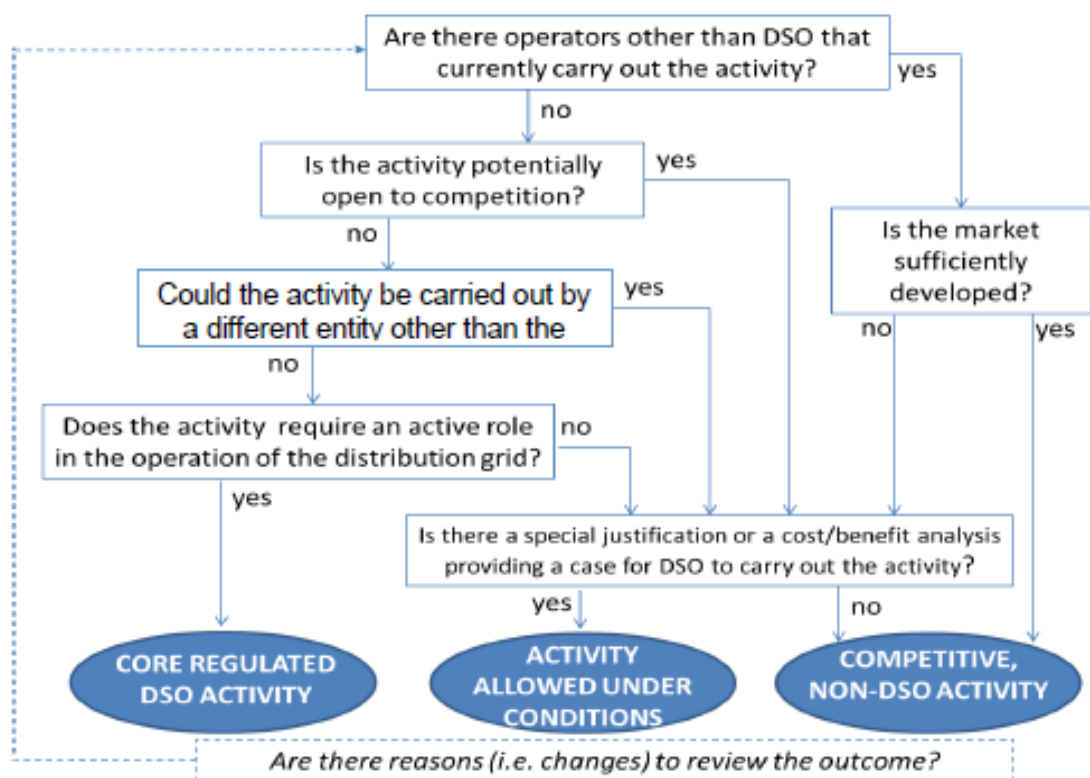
Are there operators other than DSO that currently carry out the activity?

yes

no

Is the activity potentially open to competition?

yes

Is the market sufficiently developed?

no

Could the activity be carried out by a different entity other than the

yes

no

yes

no

Does the activity require an active role in the operation of the distribution grid?

no

yes

Is there a special justification or a cost/benefit analysis providing a case for DSO to carry out the activity?

yes

no

CORE REGULATED DSO ACTIVITY

ACTIVITY ALLOWED UNDER CONDITIONS

COMPETITIVE, NON-DSO ACTIVITY

Are there reasons (i.e. changes) to review the outcome?